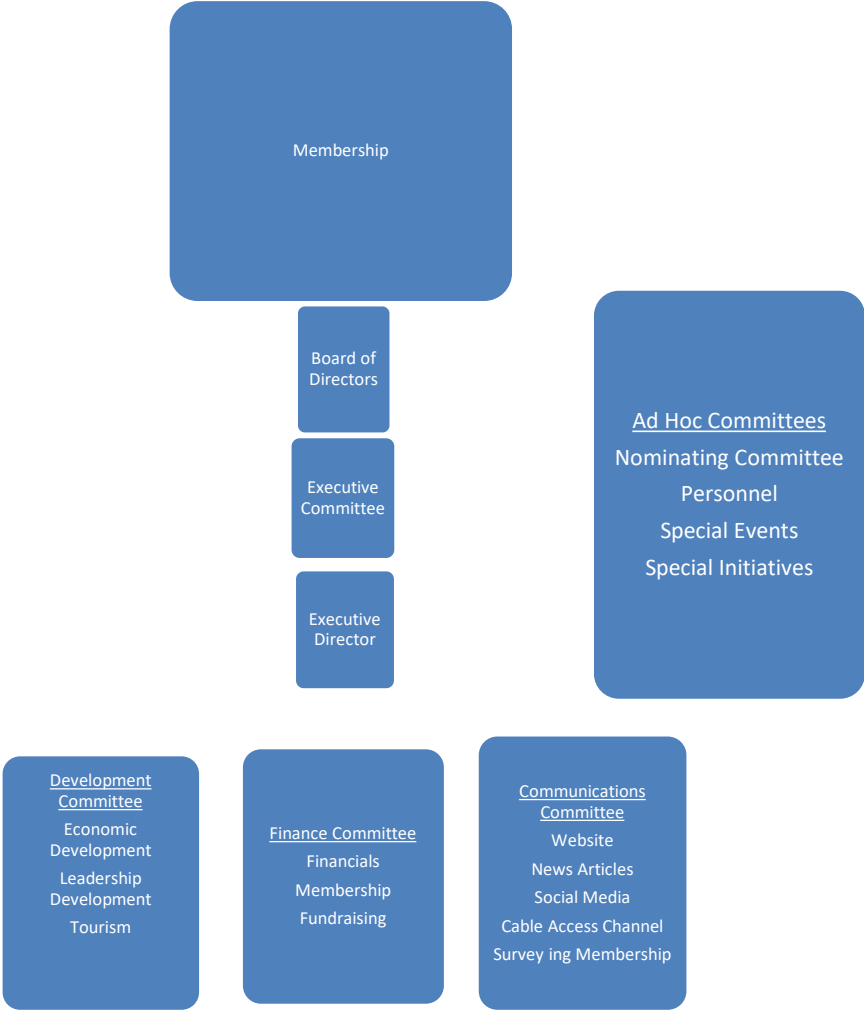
Membership

Board of Directors

Executive Committee

Executive Director

Ad Hoc Committees
Nominating Committee
Personnel
Special Events
Special Initiatives

Development Committee
Economic Development
Leadership Development
Tourism

Finance Committee
Financials
Membership
Fundraising

Communications Committee
Website
News Articles
Social Media
Cable Access Channel
Survey ing Membership